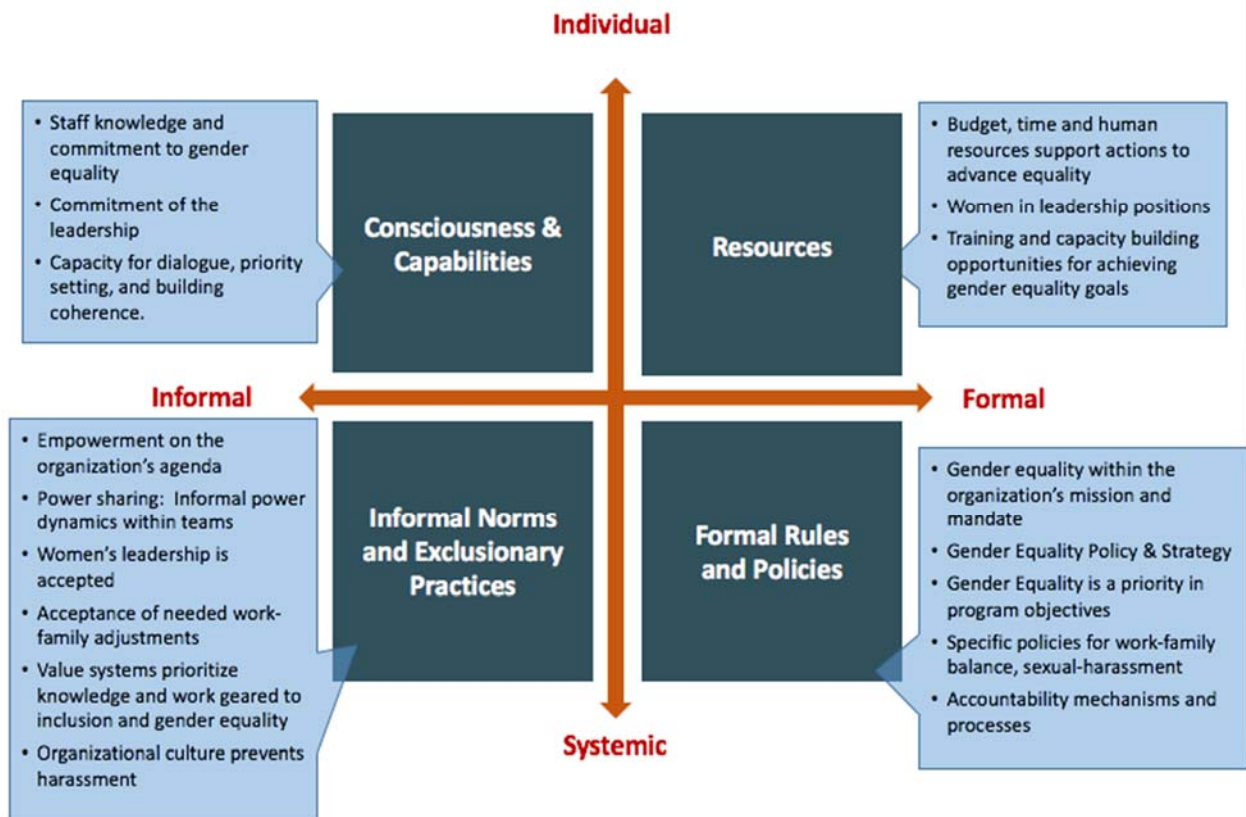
Individual

• Staff knowledge and commitment to gender equality
• Commitment of the leadership
• Capacity for dialogue, priority setting, and building coherence.

Consciousness & Capabilities

Resources

• Budget, time and human resources support actions to advance equality
• Women in leadership positions
• Training and capacity building opportunities for achieving gender equality goals

Informal

Formal

• Empowerment on the organization's agenda
• Power sharing: Informal power dynamics within teams
• Women's leadership is accepted
• Acceptance of needed work-family adjustments
• Value systems prioritize knowledge and work geared to inclusion and gender equality
• Organizational culture prevents harassment

Informal Norms and Exclusionary Practices

Formal Rules and Policies

• Gender equality within the organization's mission and mandate
• Gender Equality Policy & Strategy
• Gender Equality is a priority in program objectives
• Specific policies for work-family balance, sexual-harassment
• Accountability mechanisms and processes

Systemic